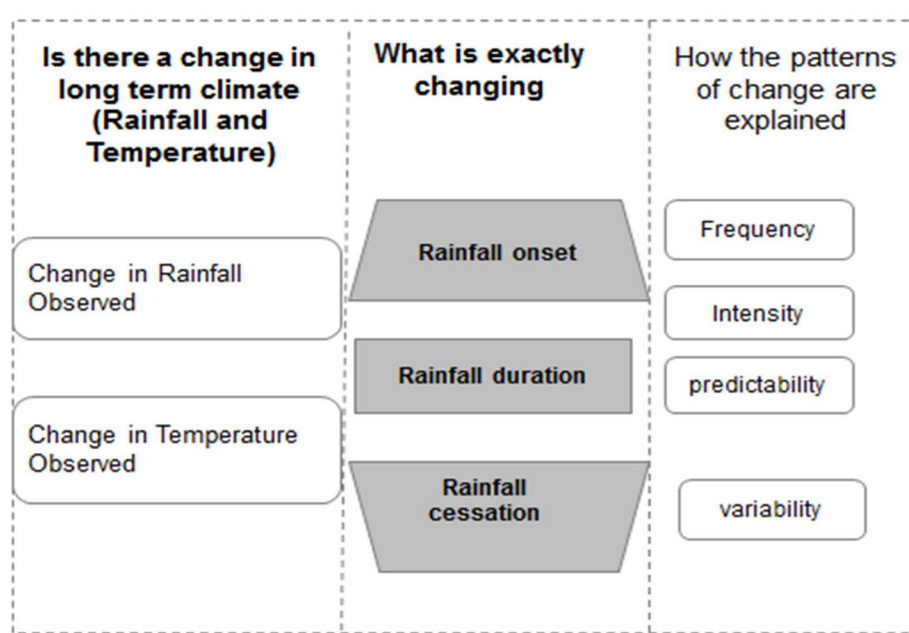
Is there a change in long term climate (Rainfall and Temperature)

Change in Rainfall Observed

Change in Temperature Observed

What is exactly changing

Rainfall onset

Rainfall duration

Rainfall cessation

How the patterns of change are explained

Frequency

Intensity

predictability

variability